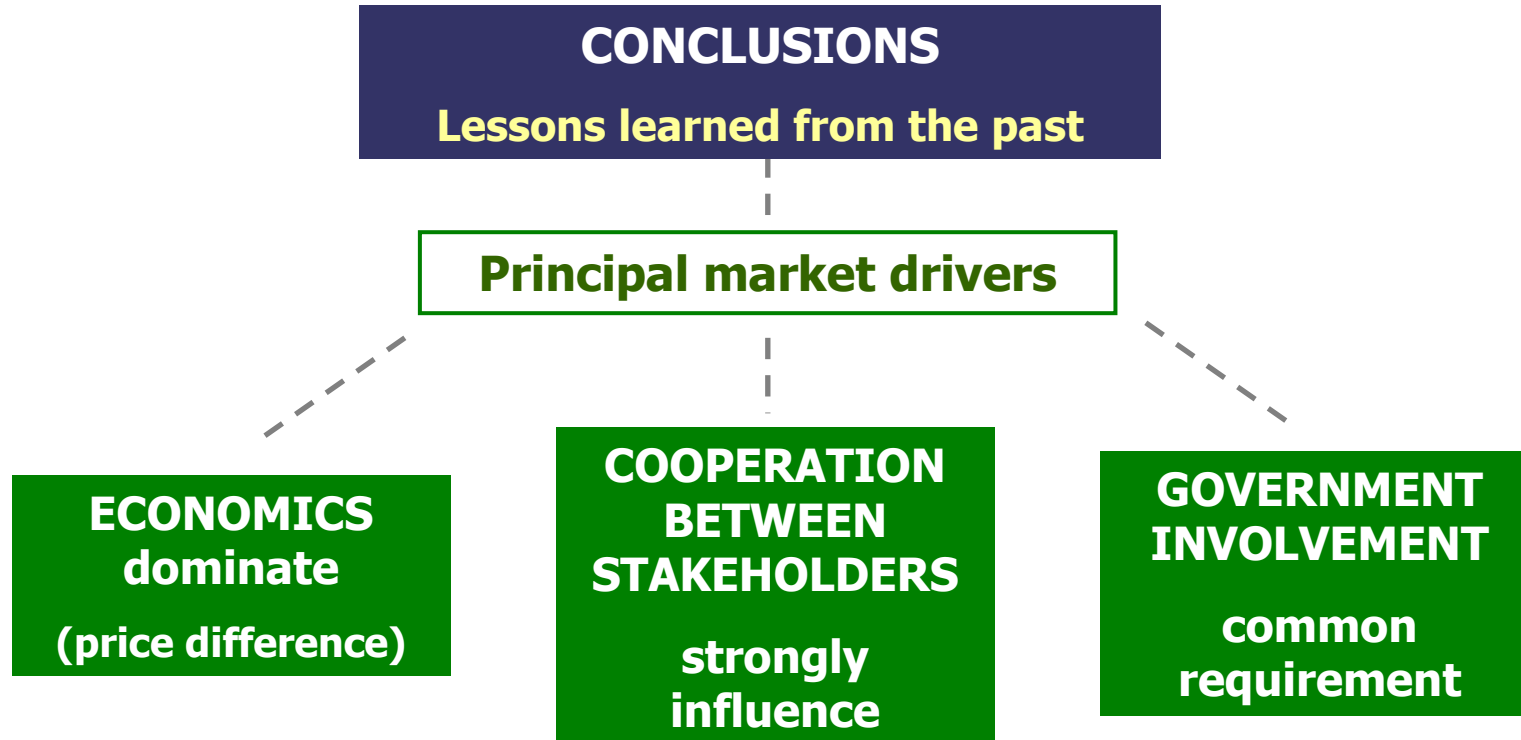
CONCLUSIONS

Lessons learned from the past

Principal market drivers

ECONOMICS dominate

(price difference)

COOPERATION BETWEEN STAKEHOLDERS

strongly influence

GOVERNMENT INVOLVEMENT

common requirement